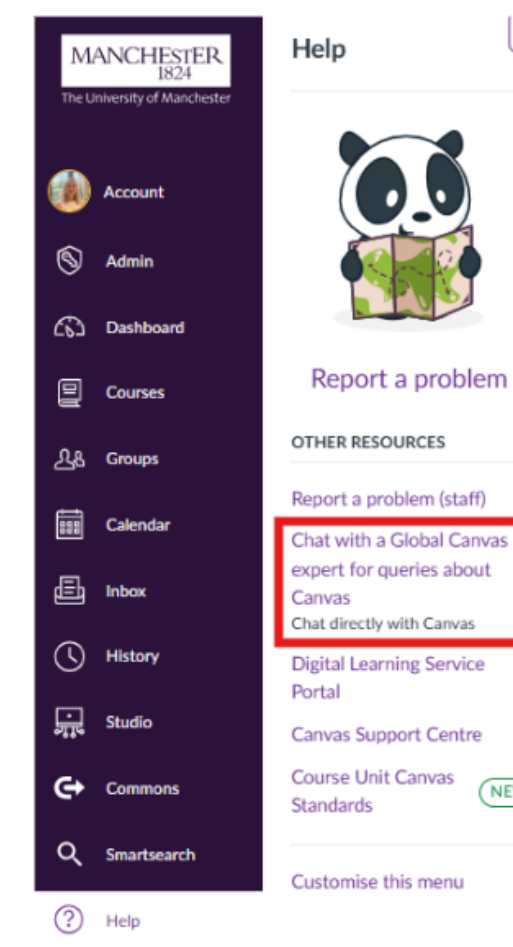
MANCHESTER
1824
The University of Manchester

Account
Admin
Dashboard
Courses
Groups
Calendar
Inbox
History
Studio
Commons
Smartsearch
Help

Help

Report a problem

OTHER RESOURCES

Report a problem (staff)

Chat with a Global Canvas expert for queries about Canvas
Chat directly with Canvas

Digital Learning Service Portal

Canvas Support Centre

Course Unit Canvas Standards NE

Customise this menu